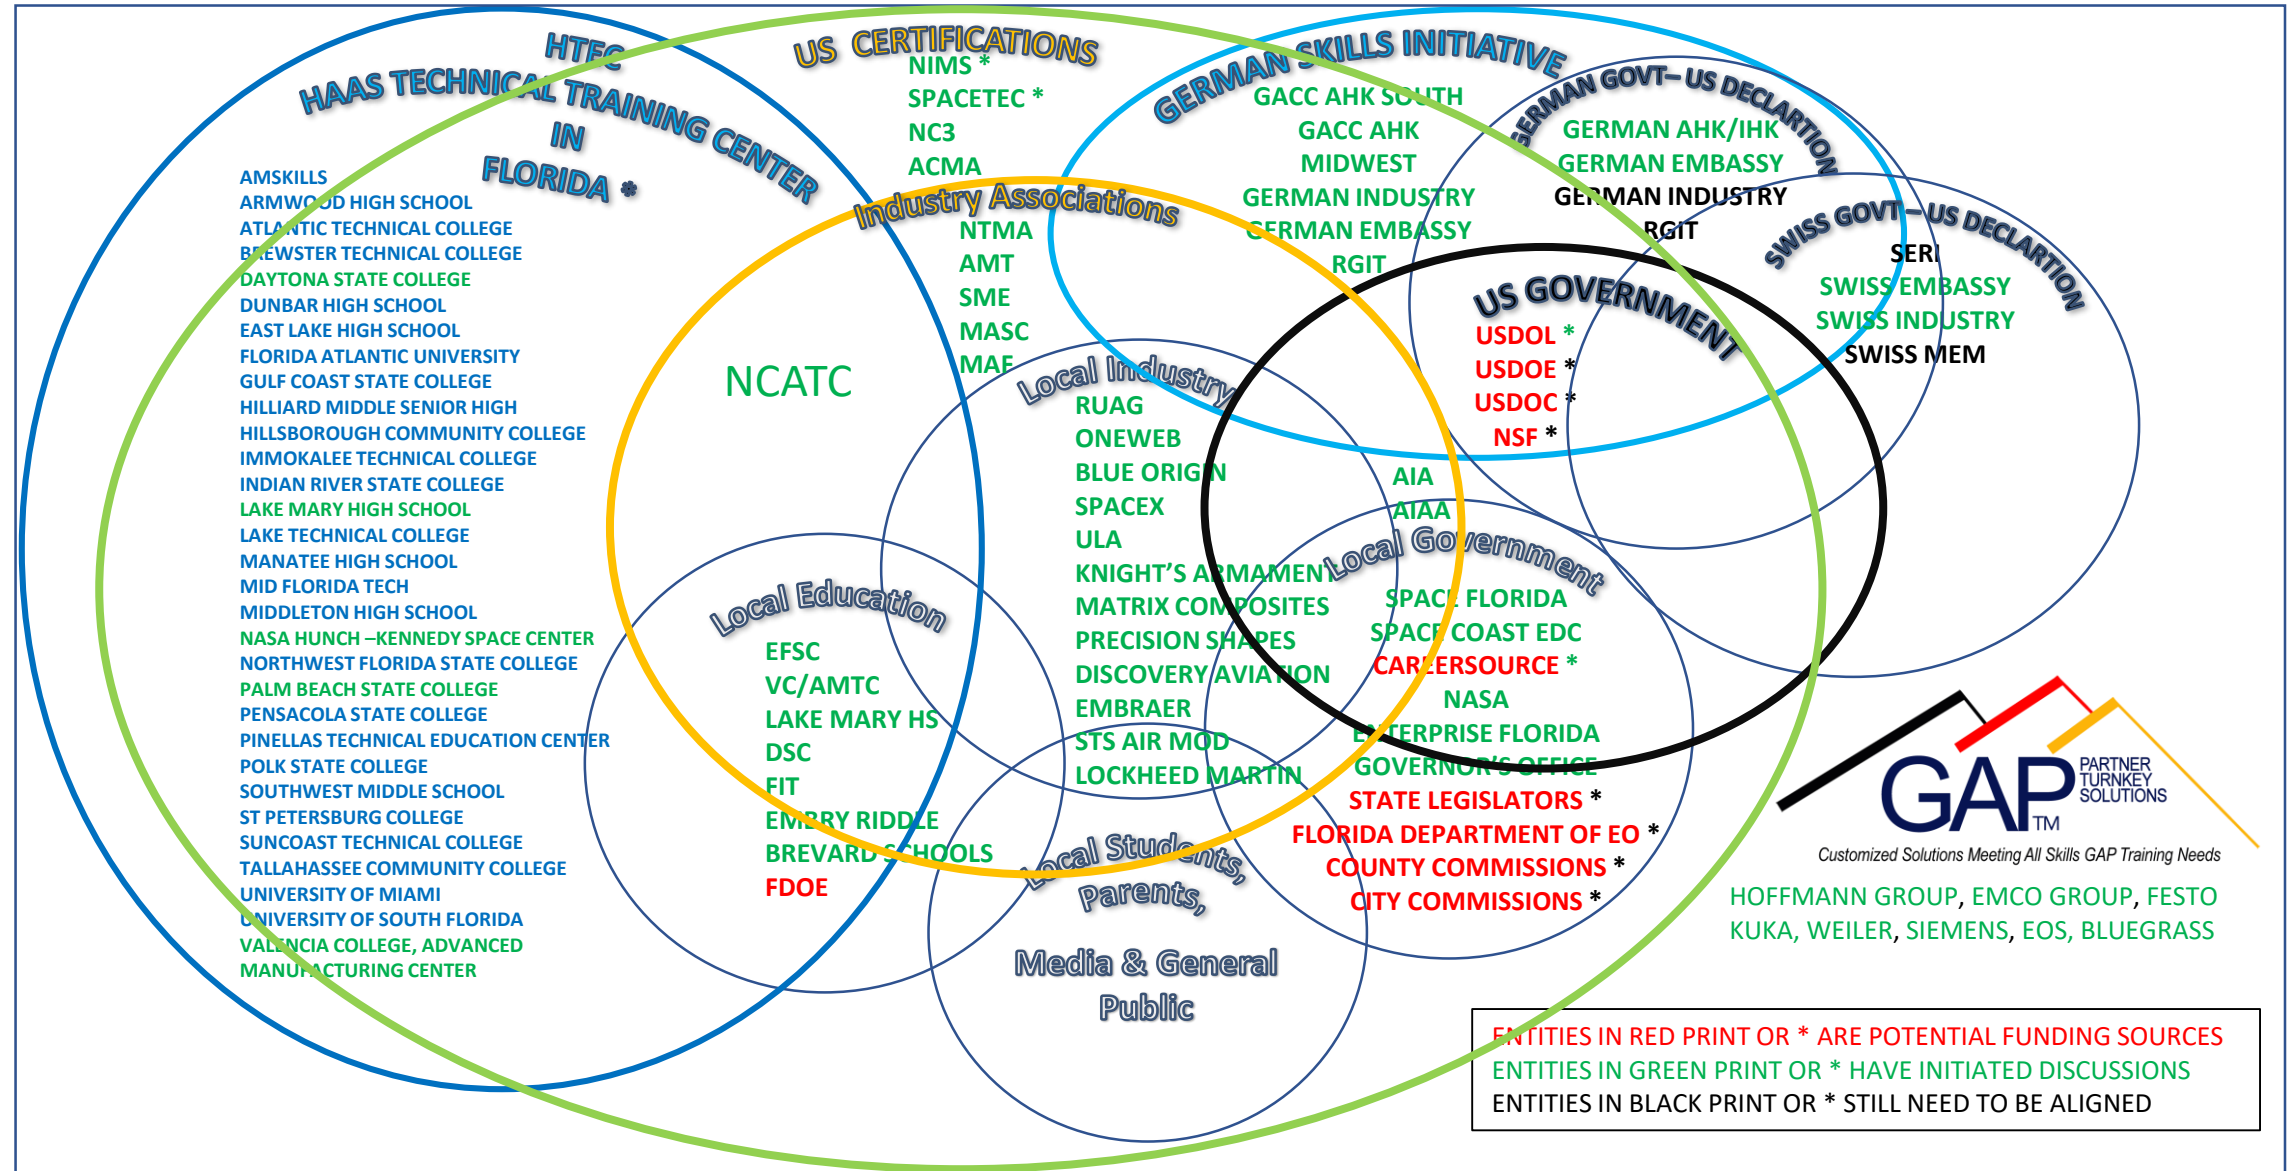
HTEC
HAAS TECHNICAL TRAINING CENTER IN FLORIDA *

AMSKILLS
ARMWOOD HIGH SCHOOL
ATLANTIC TECHNICAL COLLEGE
BREWSTER TECHNICAL COLLEGE
DAYTONA STATE COLLEGE
DUNBAR HIGH SCHOOL
EAST LAKE HIGH SCHOOL
FLORIDA ATLANTIC UNIVERSITY
GULF COAST STATE COLLEGE
HILLIARD MIDDLE SENIOR HIGH
HILLSBOROUGH COMMUNITY COLLEGE
IMMOKALEE TECHNICAL COLLEGE
INDIAN RIVER STATE COLLEGE
LAKE MARY HIGH SCHOOL
LAKE TECHNICAL COLLEGE
MANATEE HIGH SCHOOL
MID FLORIDA TECH
MIDDLETON HIGH SCHOOL
NASA HUNCH –KENNEDY SPACE CENTER
NORTHWEST FLORIDA STATE COLLEGE
PALM BEACH STATE COLLEGE
PENSACOLA STATE COLLEGE
PINELLAS TECHNICAL EDUCATION CENTER
POLK STATE COLLEGE
SOUTHWEST MIDDLE SCHOOL
ST PETERSBURG COLLEGE
SUNCOAST TECHNICAL COLLEGE
TALLAHASSEE COMMUNITY COLLEGE
UNIVERSITY OF MIAMI
UNIVERSITY OF SOUTH FLORIDA
VALENCIA COLLEGE, ADVANCED MANUFACTURING CENTER

US CERTIFICATIONS
NIMS *
SPACETEC *
NC3
ACMA

Industry Associations
NTMA
AMT
SME
MASC
MAF

NCATC

GERMAN SKILLS INITIATIVE
GACC AHK SOUTH
GACC AHK MIDWEST
GERMAN INDUSTRY
GERMAN EMBASSY
RGIT

GERMAN GOVT– US DECLARTION
GERMAN AHK/IHK
GERMAN EMBASSY
GERMAN INDUSTRY
RGIT

SWISS GOVT – US DECLARTION
SERI
SWISS EMBASSY
SWISS INDUSTRY
SWISS MEM

US GOVERNMENT
USDOL *
USDOE *
USDOC *
NSF *

Local Industry
RUAG
ONEWEB
BLUE ORIGIN
SPACEX
ULA
KNIGHT'S ARMAMENT
MATRIX COMPOSITES
PRECISION SHAPES
DISCOVERY AVIATION
EMBRAER
STS AIR MOD
LOCKHEED MARTIN

AIA
AIAA

Local Government
SPACE FLORIDA
SPACE COAST EDC
CAREERSOURCE *
NASA
ENTERPRISE FLORIDA
GOVERNOR'S OFFICE
STATE LEGISLATORS *
FLORIDA DEPARTMENT OF EO *
COUNTY COMMISSIONS *
CITY COMMISSIONS *

Local Education
EFSC
VC/AMTC
LAKE MARY HS
DSC
FIT
EMBRY RIDDLE
BREVARD SCHOOLS
FDOE

Local Students, Parents, Media & General Public

GAP PARTNER TURNKEY SOLUTIONS TM
Customized Solutions Meeting All Skills GAP Training Needs

HOFFMANN GROUP, EMCO GROUP, FESTO
KUKA, WEILER, SIEMENS, EOS, BLUEGRASS

ENTITIES IN RED PRINT OR * ARE POTENTIAL FUNDING SOURCES
ENTITIES IN GREEN PRINT OR * HAVE INITIATED DISCUSSIONS
ENTITIES IN BLACK PRINT OR * STILL NEED TO BE ALIGNED